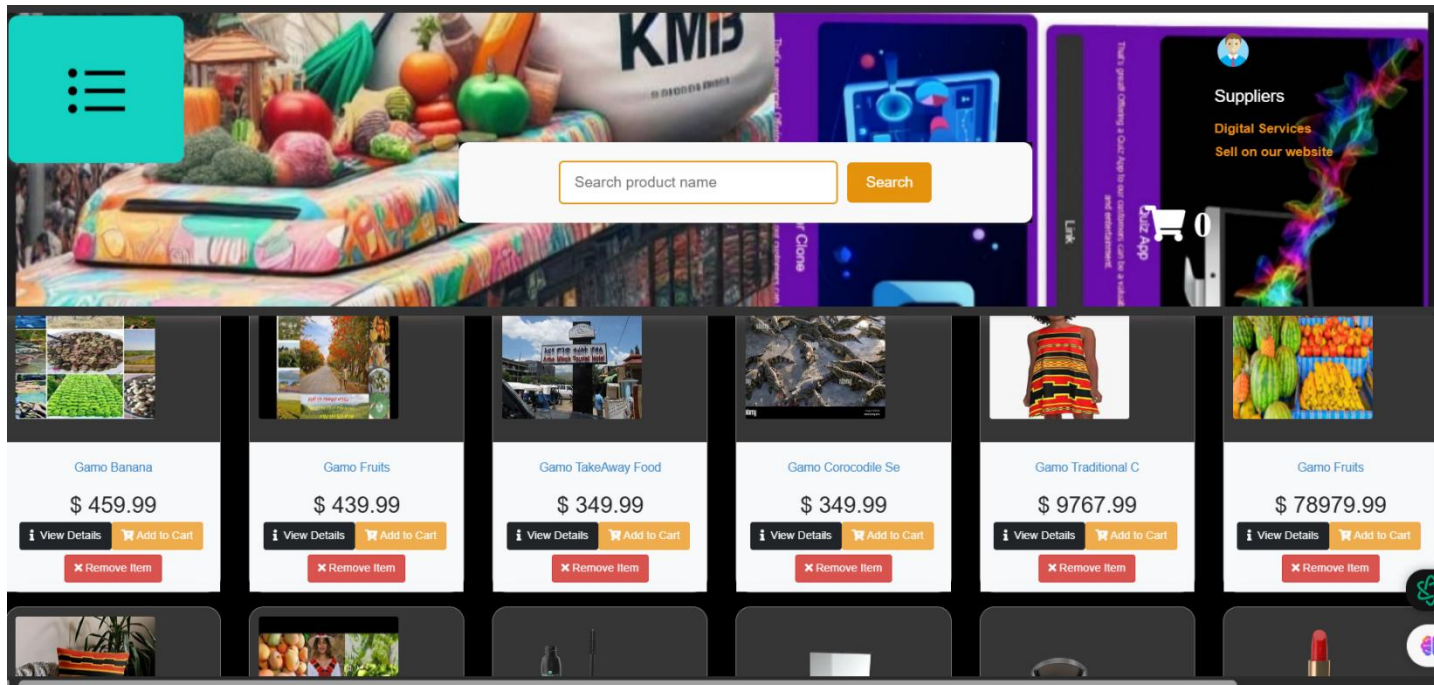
KMB

Search product name

Search

Suppliers

Digital Services

Sell on our website

Link

Quiz App

0

Gamo Banana

$ 459.99

View Details

Add to Cart

Remove Item

Gamo Fruits

$ 439.99

View Details

Add to Cart

Remove Item

Gamo TakeAway Food

$ 349.99

View Details

Add to Cart

Remove Item

Gamo Corocodile Se

$ 349.99

View Details

Add to Cart

Remove Item

Gamo Traditional C

$ 9767.99

View Details

Add to Cart

Remove Item

Gamo Fruits

$ 78979.99

View Details

Add to Cart

Remove Item